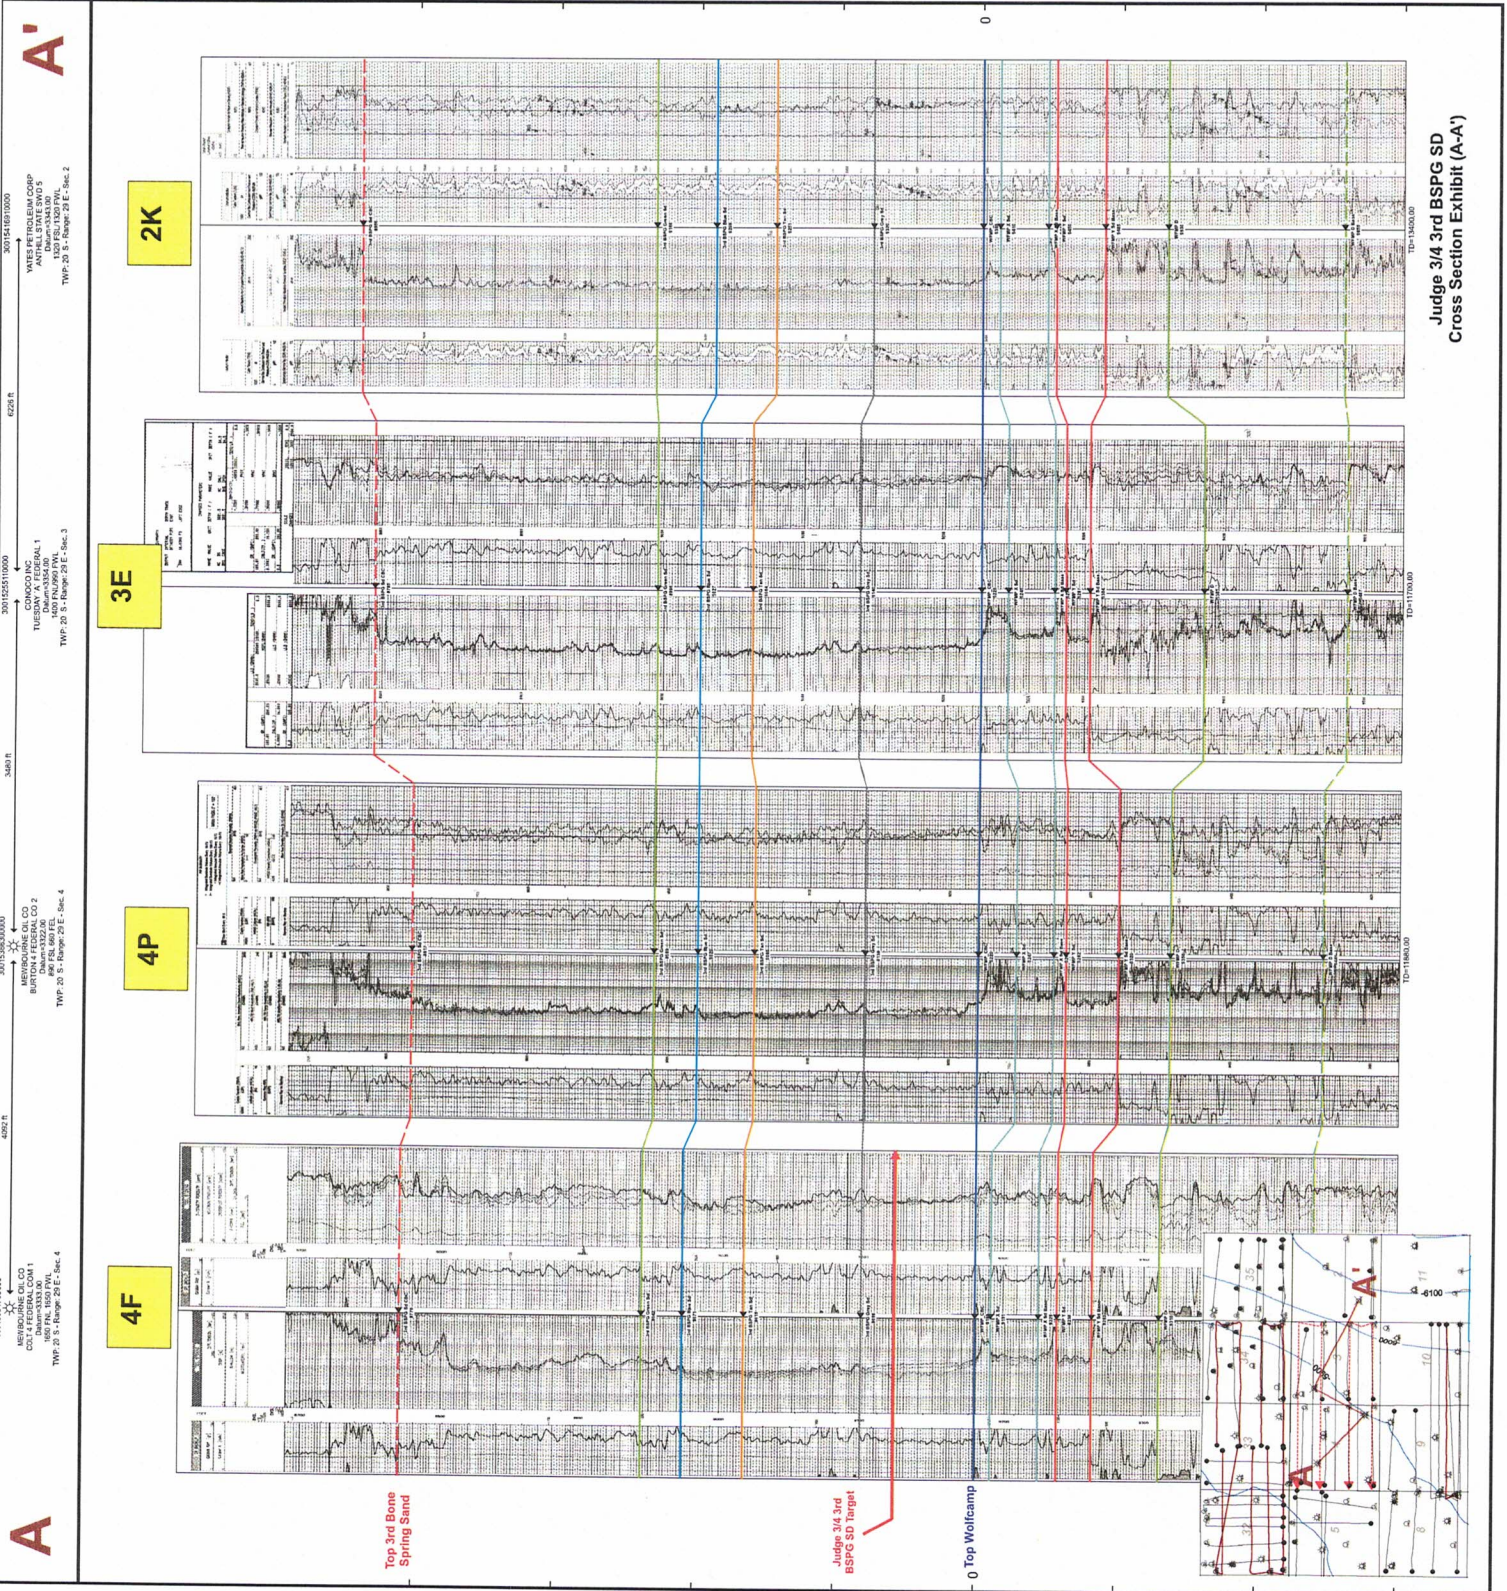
A

MEWBOURNE OIL CO
CDU 4 FEDERAL COM 3
Datum=3333.00
1650 FNL 1650 FWL
TWP: 20 S - Range: 29 E - Sec. 4

4292 ft

30015...
MEWBOURNE OIL CO
BURTON 4 FEDERAL CO 2
Datum=3332.00
1980 FSL 990 FEL
TWP: 20 S - Range: 29 E - Sec. 4

3483 ft

30015255110000
CONOCO INC
TUESDAY 'A' FEDERAL 1
Datum=3354.00
1650 FNL 990 FWL
TWP: 20 S - Range: 29 E - Sec. 3

6226 ft

30015415910000
YATES PETROLEUM CORP
ANTHILL STATE SWD 5
Datum=3340.00
1320 FSL 1320 FWL
TWP: 20 S - Range: 29 E - Sec. 2

A'

4F

4P

3E

2K

TD=11800.00

TD=11700.00

TD=13430.00

Top 3rd Bone Spring Sand

Judge 3/4 3rd BSPG SD Target

0 Top Wolfcamp

0

Judge 3/4 3rd BSPG SD
Cross Section Exhibit (A-A')

A

A'

6100